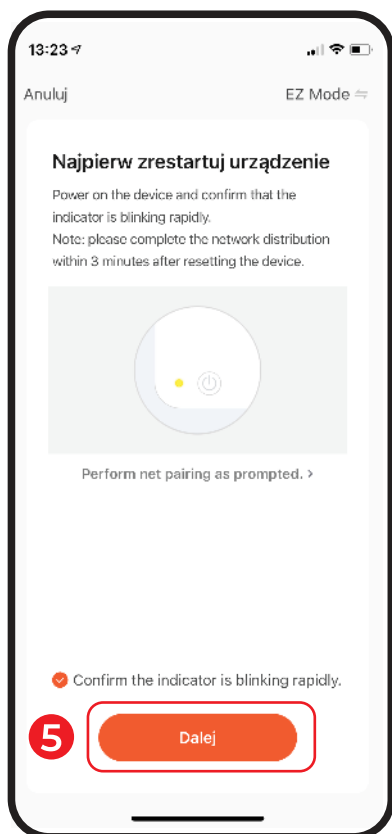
13:23

Anuluj

EZ Mode ⇋

Najpierw zrestartuj urządzenie

Power on the device and confirm that the indicator is blinking rapidly.
Note: please complete the network distribution within 3 minutes after resetting the device.

Perform net pairing as prompted. >

Confirm the indicator is blinking rapidly.

5

Dalej